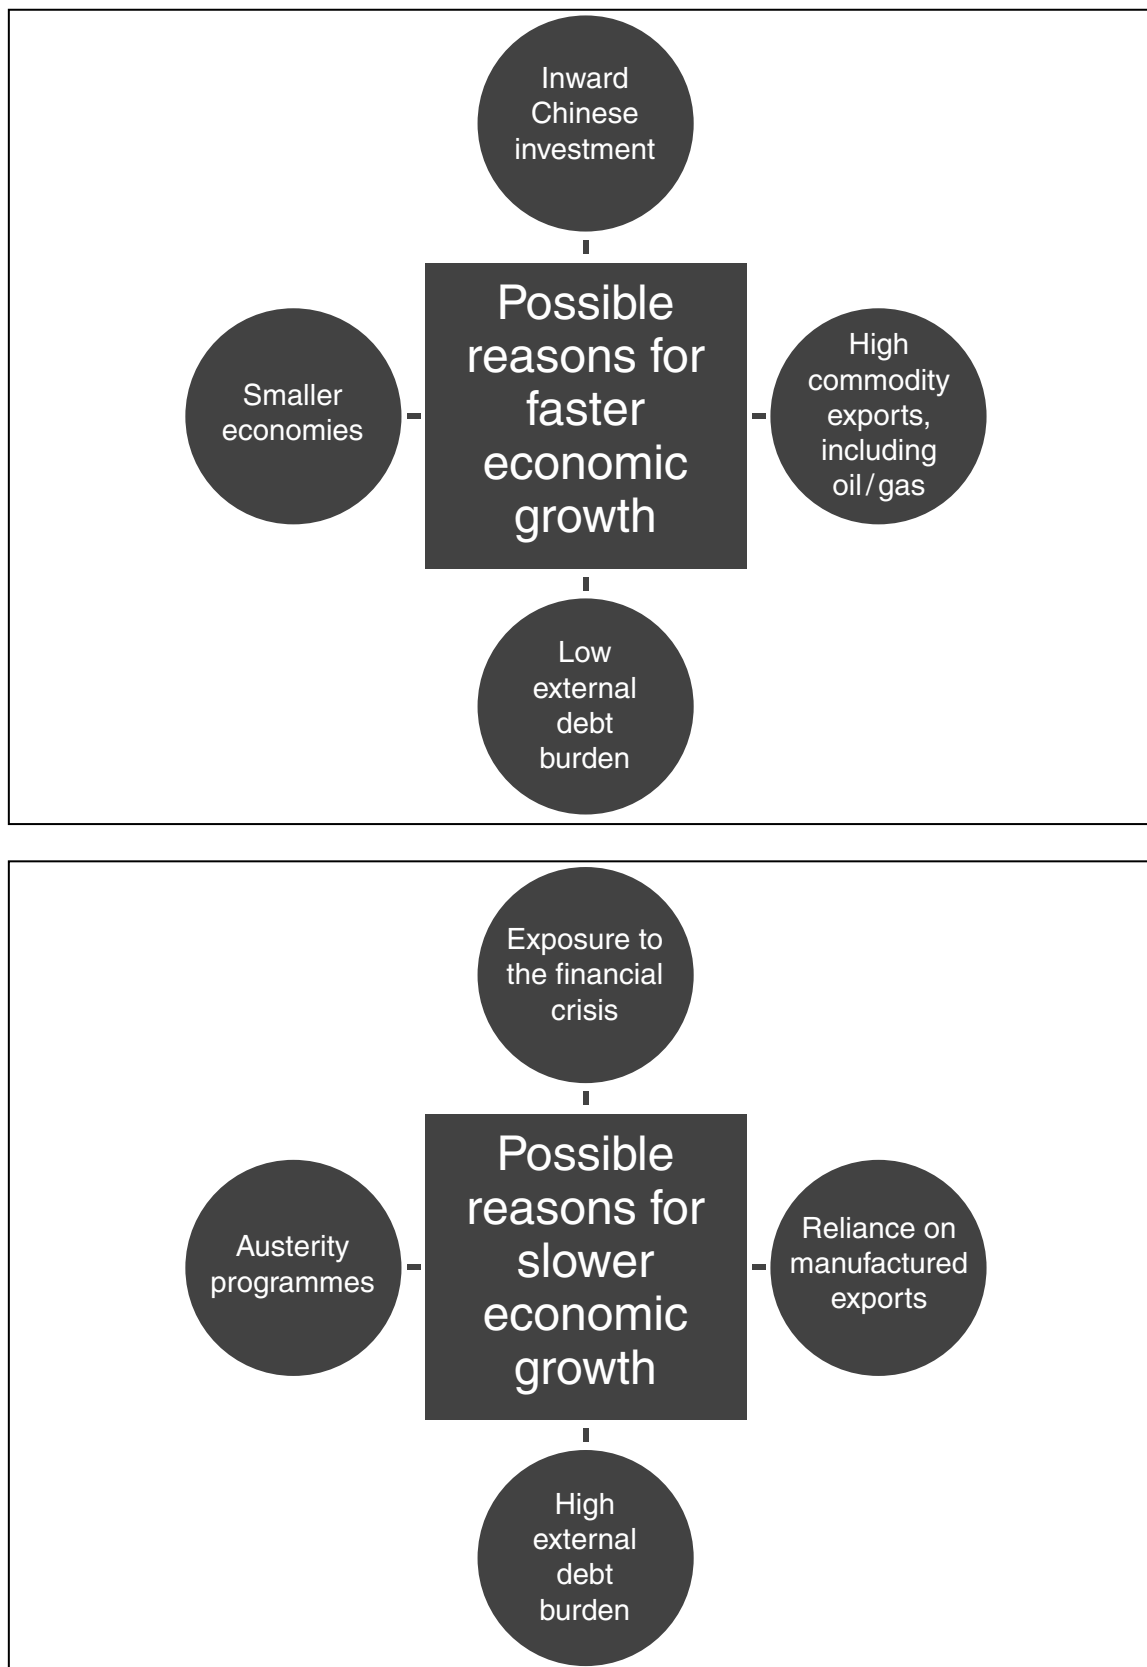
Inward Chinese investment

Smaller economies

Possible reasons for faster economic growth

High commodity exports, including oil/gas

Low external debt burden

Exposure to the financial crisis

Austerity programmes

Possible reasons for slower economic growth

Reliance on manufactured exports

High external debt burden